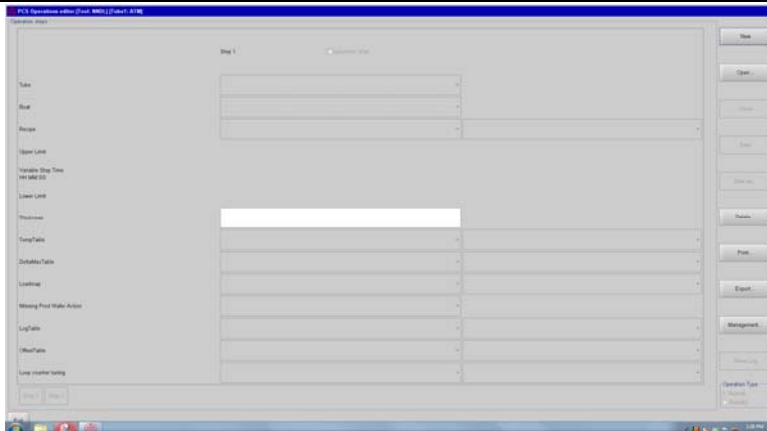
PCS Operations editor [Tool: M80] [Tube1: ATM]
Operation steps

Step 1 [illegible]

Tube

Boat

Recipe

Upper Limit

Variable Step Time
HH:MM:SS

Lower Limit

Thickness

TempTable

DeltaMaxTable

Loadmap

Missing Prod Wafer Action

LogTable

OffsetTable

Loop counter being

Step 1 Step 2

New

Open...

Close

Save

Save as...

Delete

Print...

Export...

Management...

Show Log

Operation Type
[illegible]
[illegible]

Exit

3:28 PM